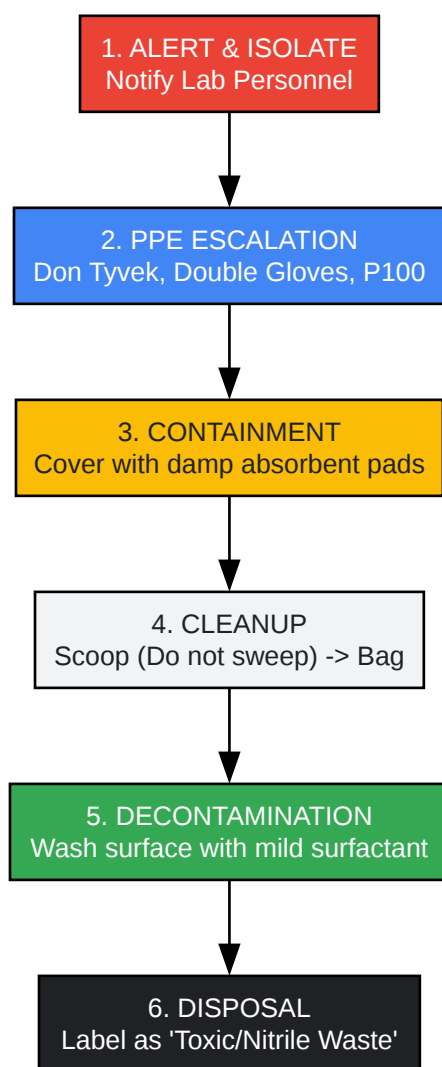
1. ALERT & ISOLATE
Notify Lab Personnel

2. PPE ESCALATION
Don Tyvek, Double Gloves, P100

3. CONTAINMENT
Cover with damp absorbent pads

4. CLEANUP
Scoop (Do not sweep) -> Bag

5. DECONTAMINATION
Wash surface with mild surfactant

6. DISPOSAL
Label as 'Toxic/Nitrile Waste'